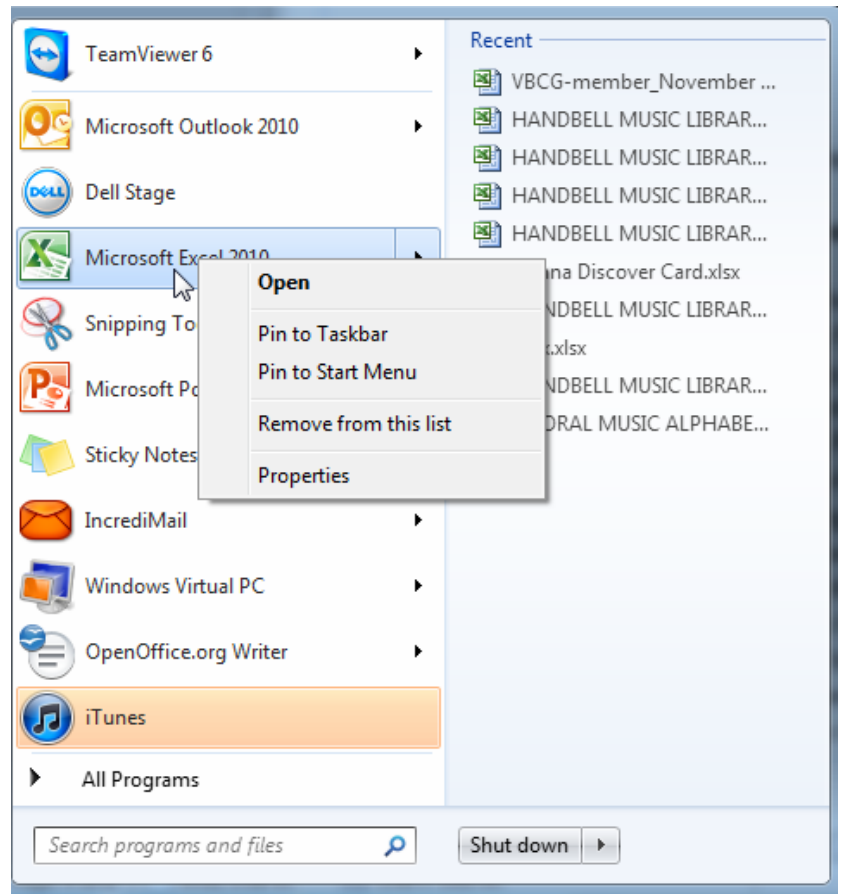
TeamViewer 6

Microsoft Outlook 2010

Dell Stage

Microsoft Excel 2010

Snipping To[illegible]

Microsoft Po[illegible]

Sticky Notes

IncrediMail

Windows Virtual PC

OpenOffice.org Writer

iTunes

All Programs

Open

Pin to Taskbar

Pin to Start Menu

Remove from this list

Properties

Recent

VBCG-member_November ...

HANDBELL MUSIC LIBRAR...

HANDBELL MUSIC LIBRAR...

HANDBELL MUSIC LIBRAR...

HANDBELL MUSIC LIBRAR...

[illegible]na Discover Card.xlsx

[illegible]NDBELL MUSIC LIBRAR...

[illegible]x.xlsx

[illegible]NDBELL MUSIC LIBRAR...

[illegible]DRAL MUSIC ALPHABE...

Search programs and files

Shut down